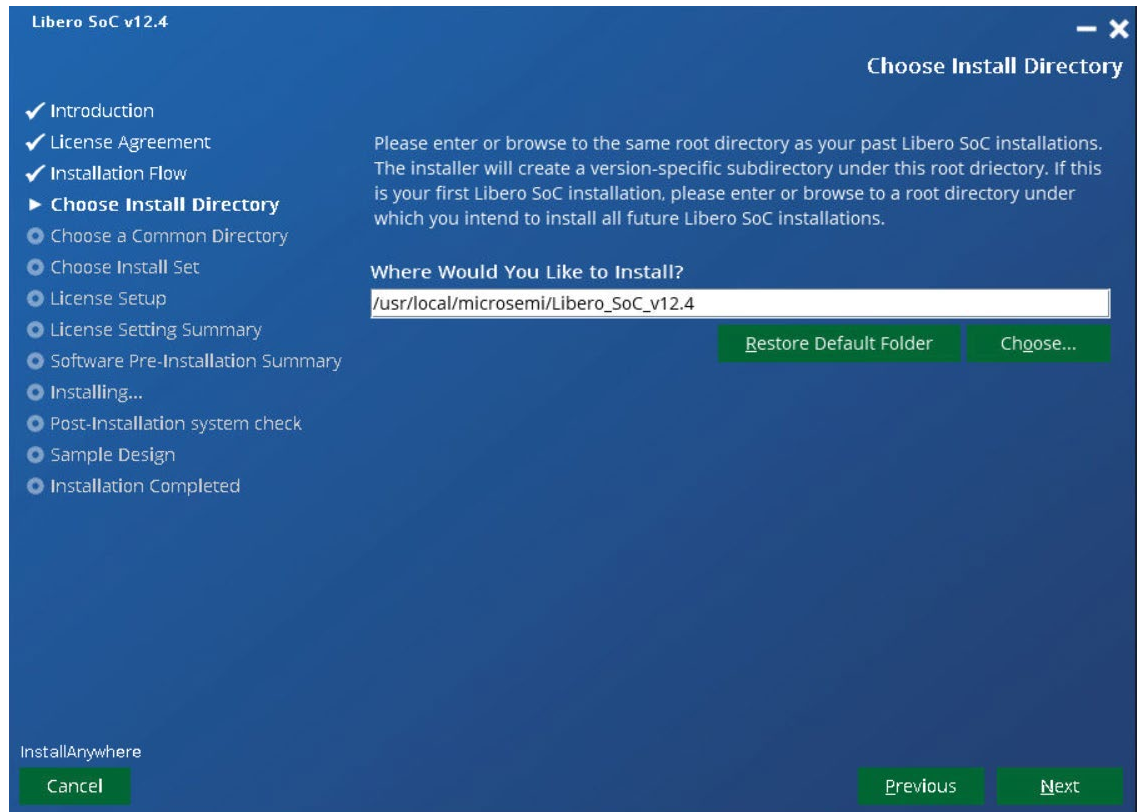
Libero SoC v12.4

Choose Install Directory

✓ Introduction
✓ License Agreement
✓ Installation Flow
► Choose Install Directory
Choose a Common Directory
Choose Install Set
License Setup
License Setting Summary
Software Pre-Installation Summary
Installing...
Post-Installation system check
Sample Design
Installation Completed

Please enter or browse to the same root directory as your past Libero SoC installations. The installer will create a version-specific subdirectory under this root driectory. If this is your first Libero SoC installation, please enter or browse to a root directory under which you intend to install all future Libero SoC installations.

Where Would You Like to Install?

/usr/local/microsemi/Libero_SoC_v12.4

Restore Default Folder

Choose...

InstallAnywhere

Cancel

Previous

Next